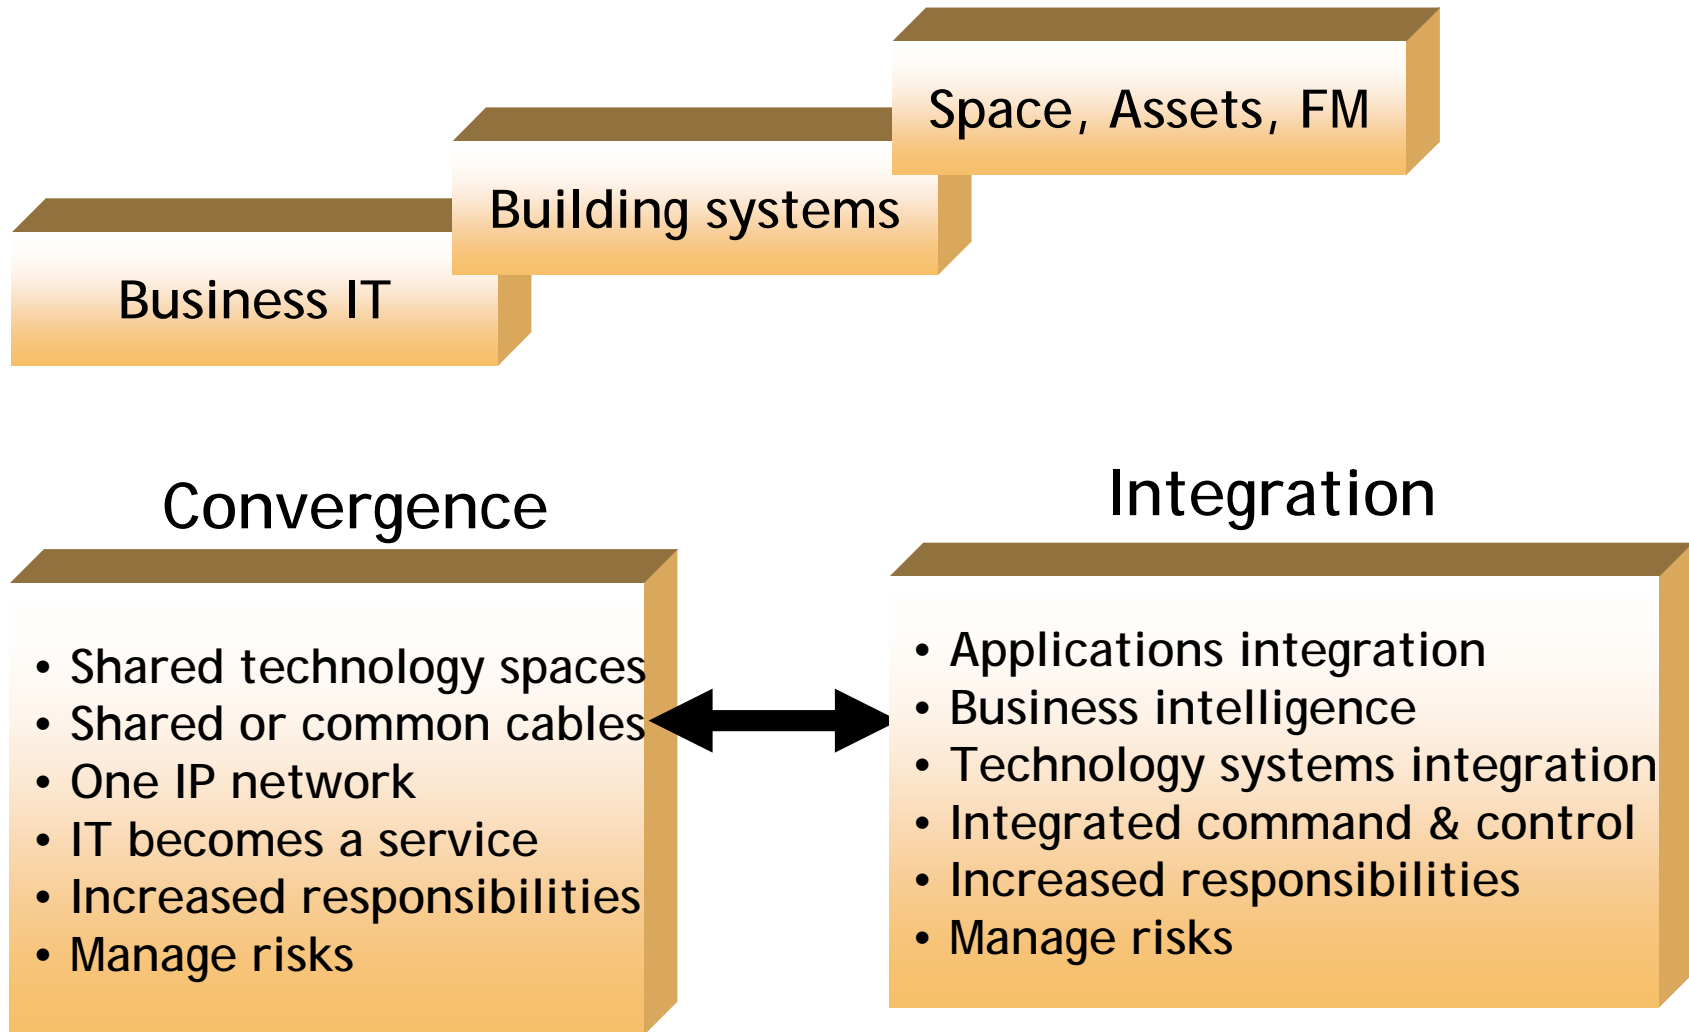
Space, Assets, FM

Building systems

Business IT

Convergence

- Shared technology spaces
- Shared or common cables
- One IP network
- IT becomes a service
- Increased responsibilities
- Manage risks

Integration

- Applications integration
- Business intelligence
- Technology systems integration
- Integrated command & control
- Increased responsibilities
- Manage risks